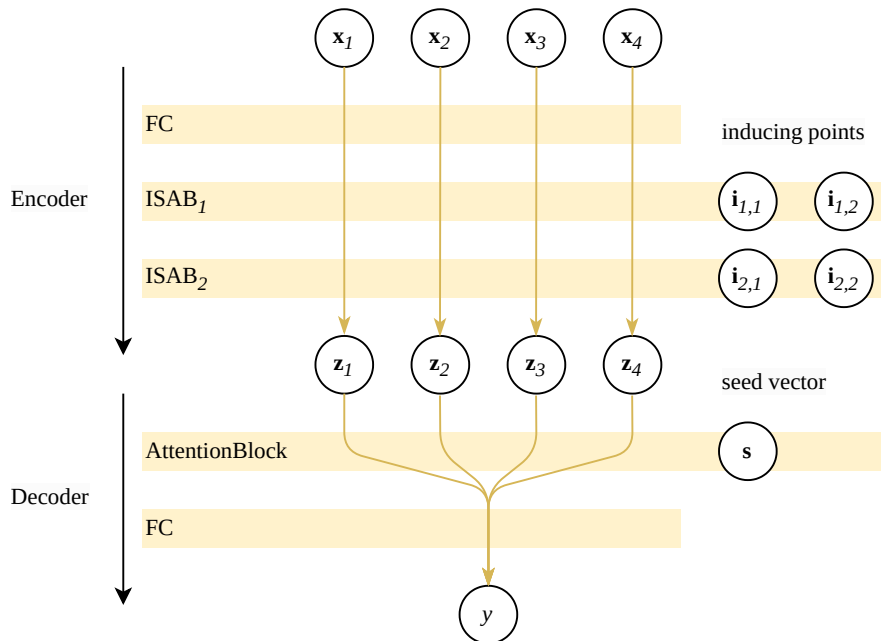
$\mathbf{x}_1$ $\mathbf{x}_2$ $\mathbf{x}_3$ $\mathbf{x}_4$

FC

inducing points

Encoder

ISAB$_1$

$\mathbf{i}_{1,1}$ $\mathbf{i}_{1,2}$

ISAB$_2$

$\mathbf{i}_{2,1}$ $\mathbf{i}_{2,2}$

$\mathbf{z}_1$ $\mathbf{z}_2$ $\mathbf{z}_3$ $\mathbf{z}_4$

seed vector

AttentionBlock

$\mathbf{s}$

Decoder

FC

$y$